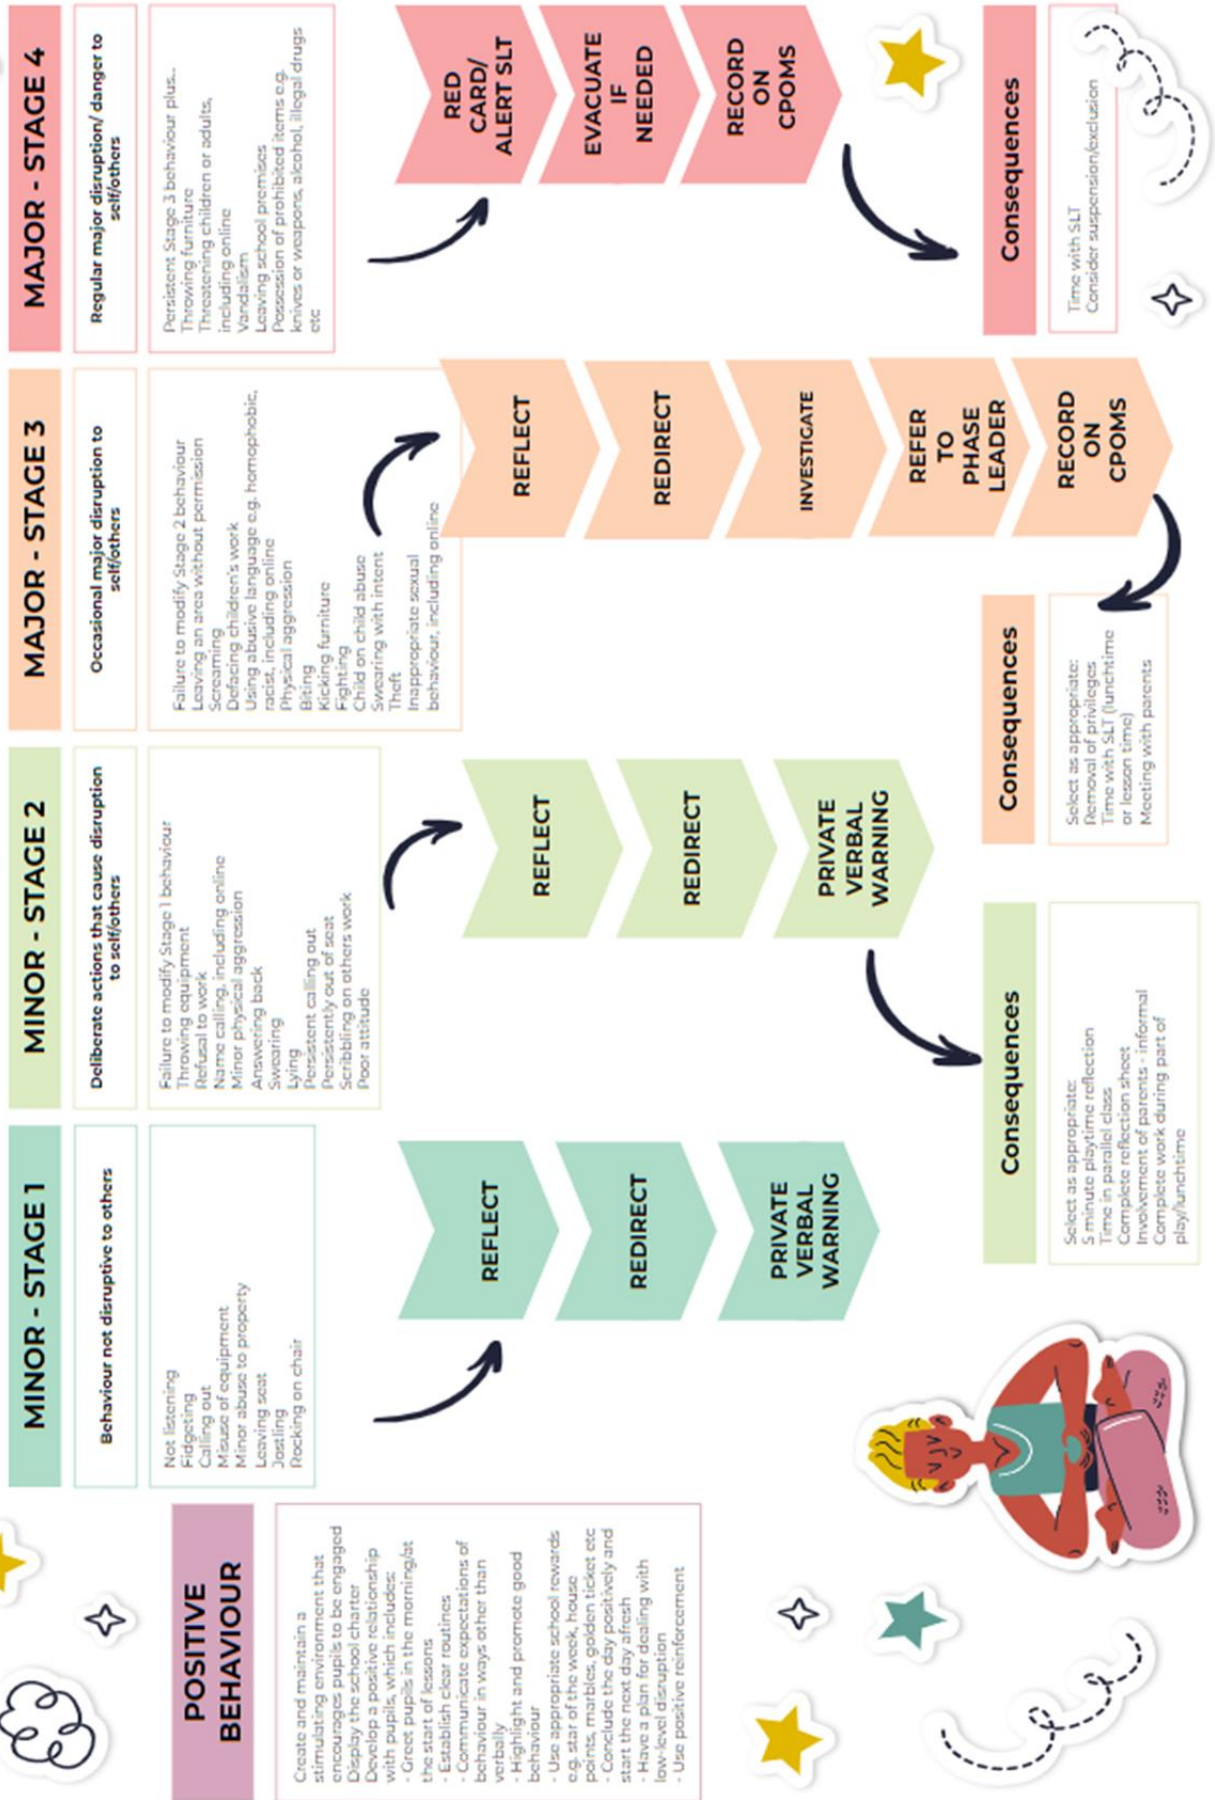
POSITIVE BEHAVIOUR

Create and maintain a stimulating environment that encourages pupils to be engaged
Display the school charter
Develop a positive relationship with pupils, which includes:
- Greet pupils in the morning/at the start of lessons
- Establish clear routines
- Communicate expectations of behaviour in ways other than verbally
- Highlight and promote good behaviour
- Use appropriate school rewards e.g. star of the week, house points, marbles, golden ticket etc
- Conclude the day positively and start the next day afresh
- Have a plan for dealing with low-level disruption
- Use positive reinforcement

MINOR - STAGE 1

Behaviour not disruptive to others

Not listening
Fidgeting
Calling out
Misuse of equipment
Minor abuse to property
Leaving seat
Jostling
Rocking on chair

REFLECT
REDIRECT
PRIVATE VERBAL WARNING

MINOR - STAGE 2

Deliberate actions that cause disruption to self/others

Failure to modify Stage 1 behaviour
Throwing equipment
Refusal to work
Name calling, including online
Minor physical aggression
Answering back
Swearing
Lying
Persistent calling out
Persistently out of seat
Scribbling on others work
Poor attitude

REFLECT
REDIRECT
PRIVATE VERBAL WARNING

Consequences

Select as appropriate:
5 minute playtime reflection
Time in parallel class
Complete reflection sheet
Involvement of parents - informal
Complete work during part of play/lunchtime

MAJOR - STAGE 3

Occasional major disruption to self/others

Failure to modify Stage 2 behaviour
Leaving an area without permission
Screaming
Defacing children's work
Using abusive language e.g. homophobic, racist, including online
Physical aggression
Biting
Kicking furniture
Fighting
Child on child abuse
Swearing with intent
Theft
Inappropriate sexual behaviour, including online

REFLECT
REDIRECT
INVESTIGATE
REFER TO PHASE LEADER
RECORD ON CPOMS

Consequences

Select as appropriate:
Removal of privileges
Time with SLT (lunchtime or lesson time)
Meeting with parents

MAJOR - STAGE 4

Regular major disruption/ danger to self/others

Persistent Stage 3 behaviour plus...
Throwing furniture
Threatening children or adults, including online
Vandalism
Leaving school premises
Possession of prohibited items e.g. knives or weapons, alcohol, illegal drugs etc

RED CARD/ ALERT SLT
EVACUATE IF NEEDED
RECORD ON CPOMS

Consequences

Time with SLT
Consider suspension/exclusion